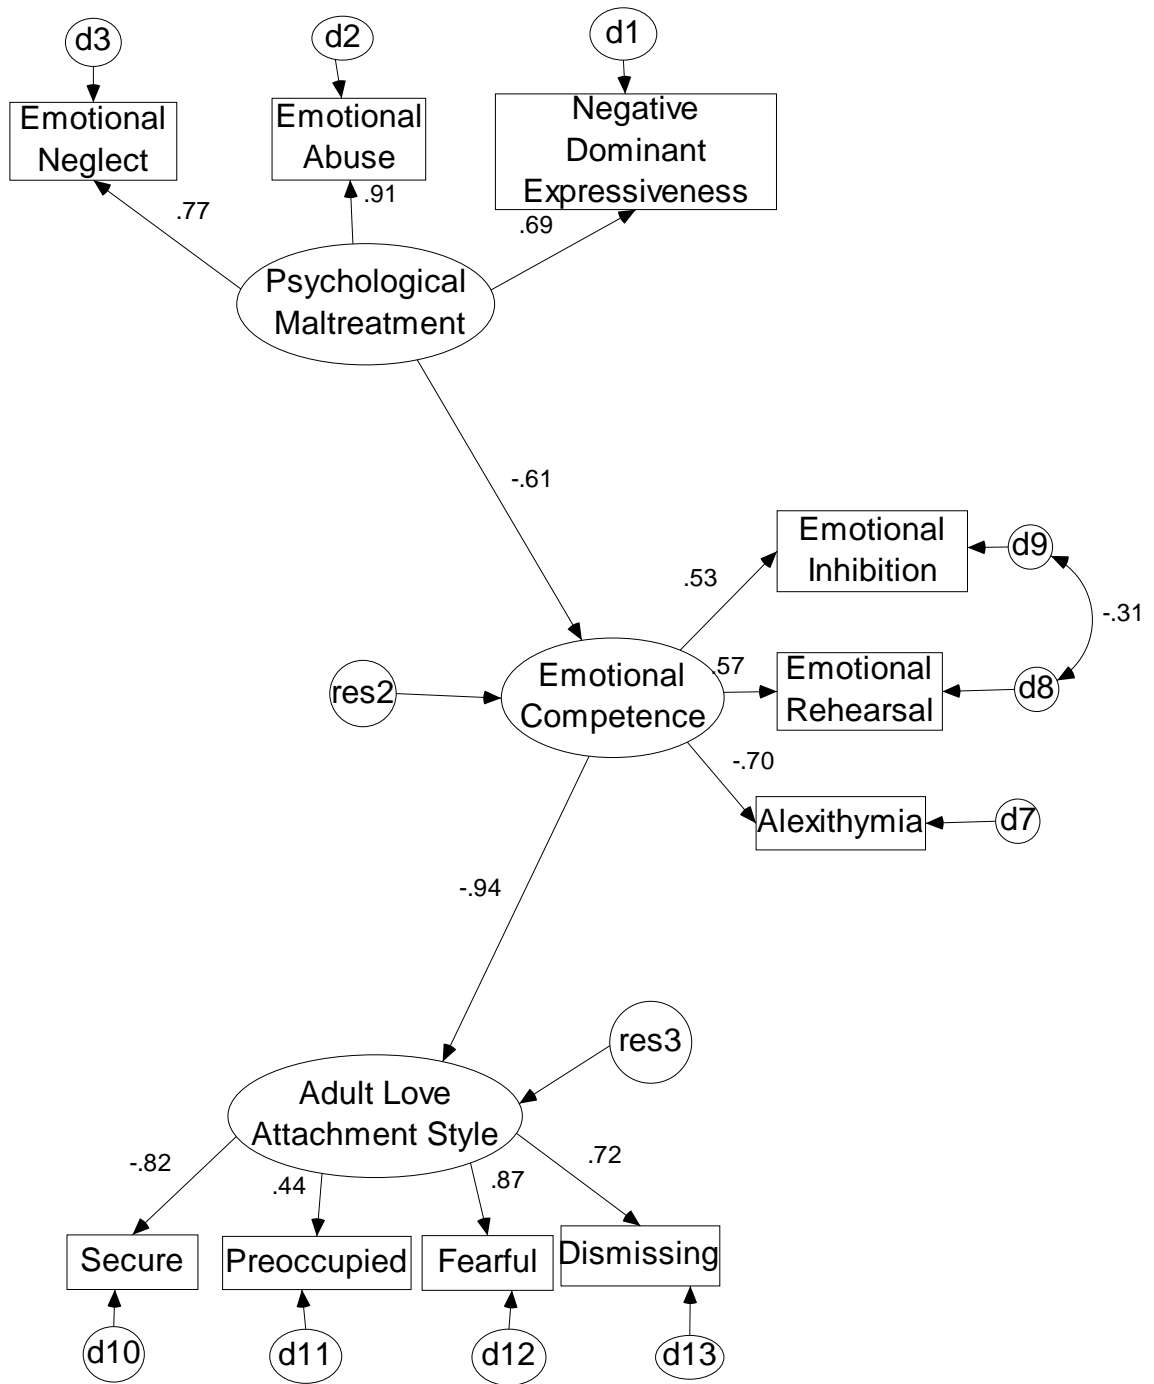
d3
d2
d1
Emotional Neglect
Emotional Abuse
Negative Dominant Expressiveness
.77
.91
.69
Psychological Maltreatment
-.61
Emotional Inhibition
d9
.53
-.31
res2
Emotional Competence
.57
Emotional Rehearsal
d8
-.70
Alexithymia
d7
-.94
res3
Adult Love Attachment Style
-.82
.44
.87
.72
Secure
Preoccupied
Fearful
Dismissing
d10
d11
d12
d13